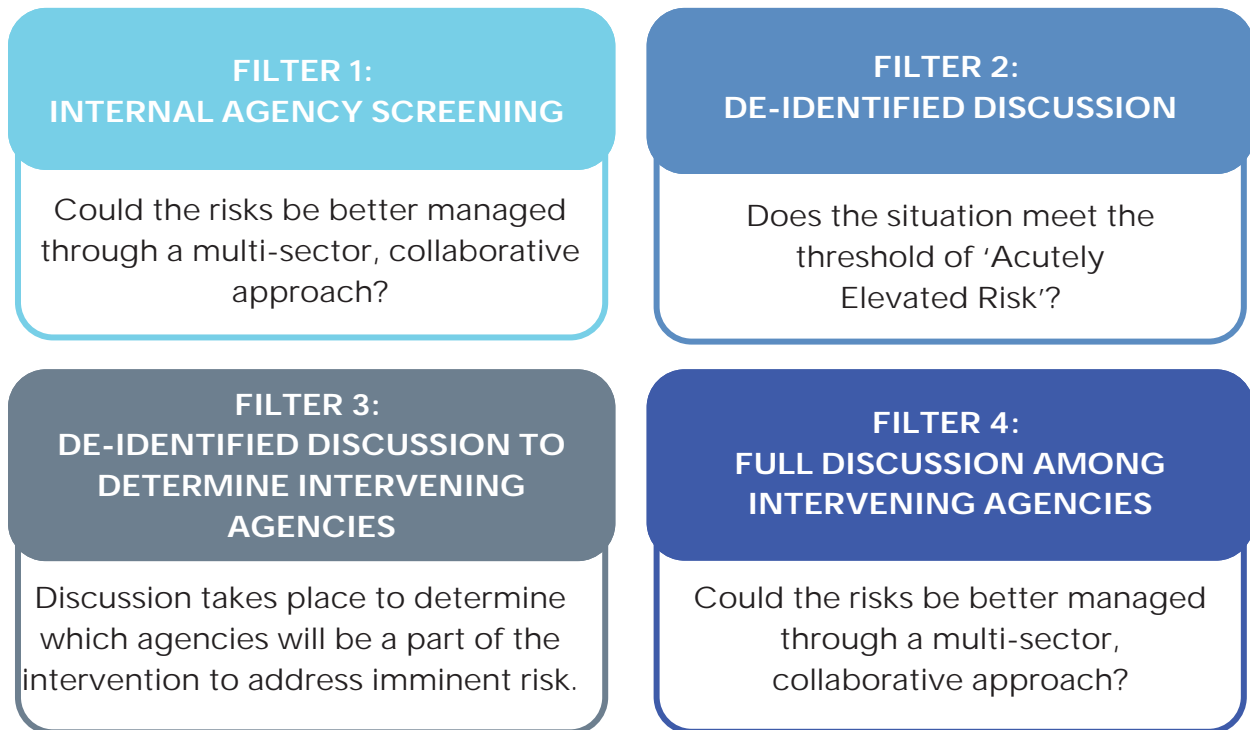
FILTER 1:
INTERNAL AGENCY SCREENING

Could the risks be better managed through a multi-sector, collaborative approach?

FILTER 2:
DE-IDENTIFIED DISCUSSION

Does the situation meet the threshold of 'Acutely Elevated Risk'?

FILTER 3:
DE-IDENTIFIED DISCUSSION TO DETERMINE INTERVENING AGENCIES

Discussion takes place to determine which agencies will be a part of the intervention to address imminent risk.

FILTER 4:
FULL DISCUSSION AMONG INTERVENING AGENCIES

Could the risks be better managed through a multi-sector, collaborative approach?